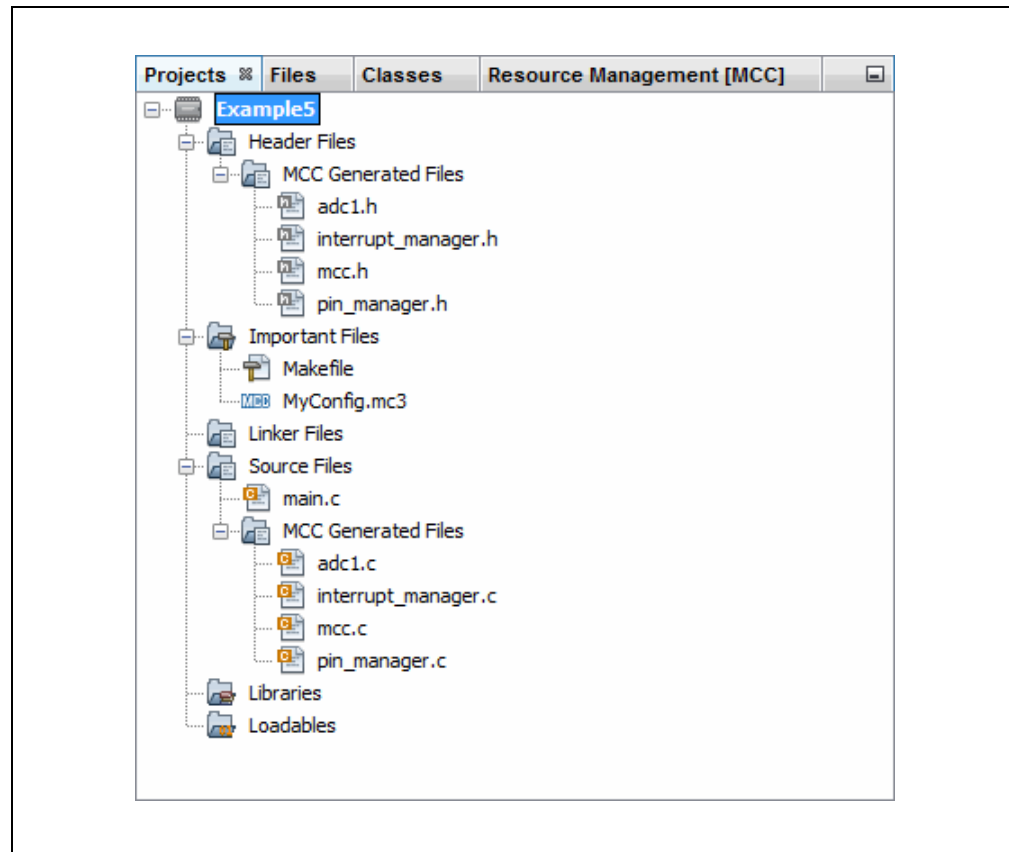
Projects | Files | Classes | Resource Management [MCC]

Example5
Header Files
MCC Generated Files
adc1.h
interrupt_manager.h
mcc.h
pin_manager.h
Important Files
Makefile
MCC MyConfig.mc3
Linker Files
Source Files
main.c
MCC Generated Files
adc1.c
interrupt_manager.c
mcc.c
pin_manager.c
Libraries
Loadables